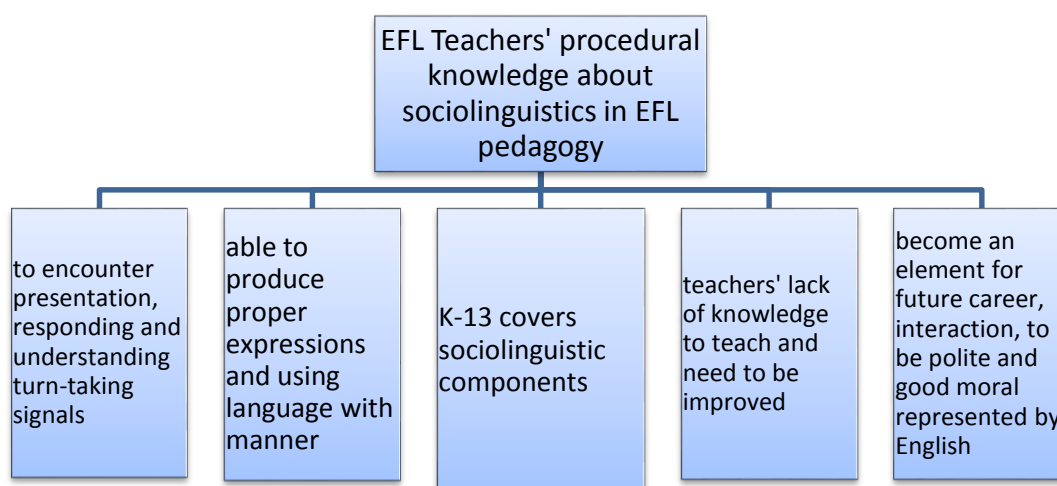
EFL Teachers' procedural knowledge about sociolinguistics in EFL pedagogy

to encounter presentation, responding and understanding turn-taking signals

able to produce proper expressions and using language with manner

K-13 covers sociolinguistic components

teachers' lack of knowledge to teach and need to be improved

become an element for future career, interaction, to be polite and good moral represented by English